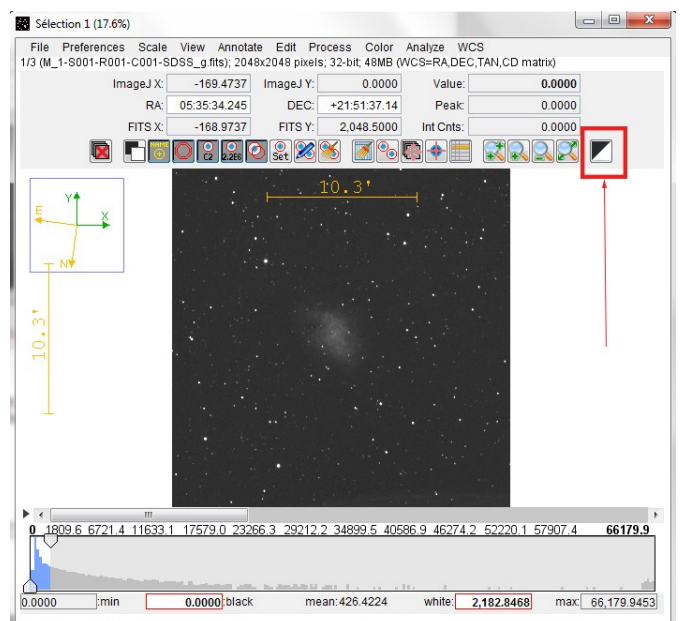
Sélection 1 (17.6%)

File Preferences Scale View Annotate Edit Process Color Analyze WCS

1/3 (M_1-S001-R001-C001-SDSS_g.fits); 2048x2048 pixels; 32-bit; 48MB (WCS=RA,DEC,TAN,CD matrix)

| ImageJ X: | -169.4737 | ImageJ Y: | 0.0000 | Value: | 0.0000 |
|---|---|---|---|---|---|
| RA: | 05:35:34.245 | DEC: | +21:51:37.14 | Peak: | 0.0000 |
| FITS X: | -168.9737 | FITS Y: | 2,048.5000 | Int Cnts: | 0.0000 |

C2 2.2E6 Set

Y E X N

10.3'

10.3'

0 1809.6 6721.4 11633.1 17579.0 23266.3 29212.2 34899.5 40586.9 46274.2 52220.1 57907.4 66179.9

0.0000 :min 0.0000 :black mean: 426.4224 white: 2,182.8468 max: 66,179.9453